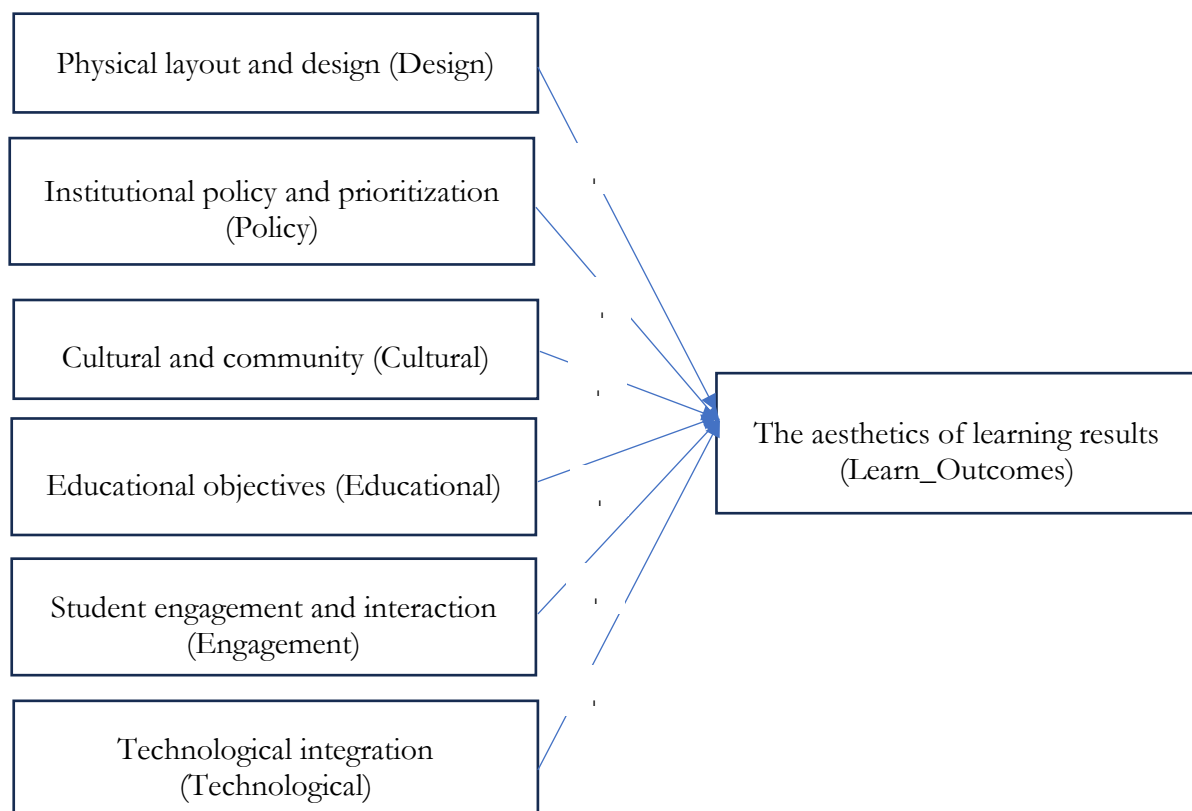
Physical layout and design (Design)

Institutional policy and prioritization (Policy)

Cultural and community (Cultural)

Educational objectives (Educational)

Student engagement and interaction (Engagement)

Technological integration (Technological)

The aesthetics of learning results (Learn_Outcomes)